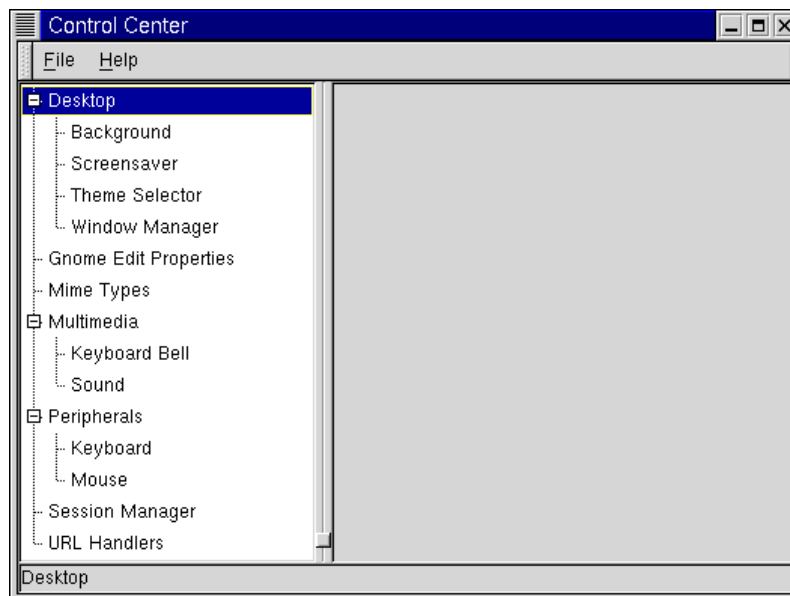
Control Center

File Help

Desktop
Background
Screensaver
Theme Selector
Window Manager
Gnome Edit Properties
Mime Types
Multimedia
Keyboard Bell
Sound
Peripherals
Keyboard
Mouse
Session Manager
URL Handlers

Desktop